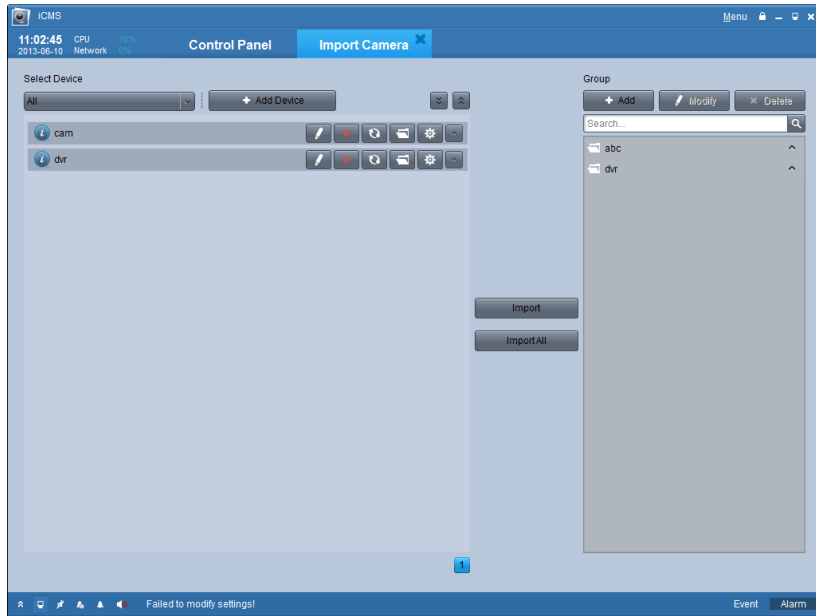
iCMS

Menu

11:02:45 CPU 10%
2013-06-10 Network 0%

Control Panel

Import Camera

Select Device

All

+ Add Device

cam

dvr

Import

Import All

1

Group

+ Add

Modify

× Delete

Search...

abc

dvr

Failed to modify settings!

Event

Alarm